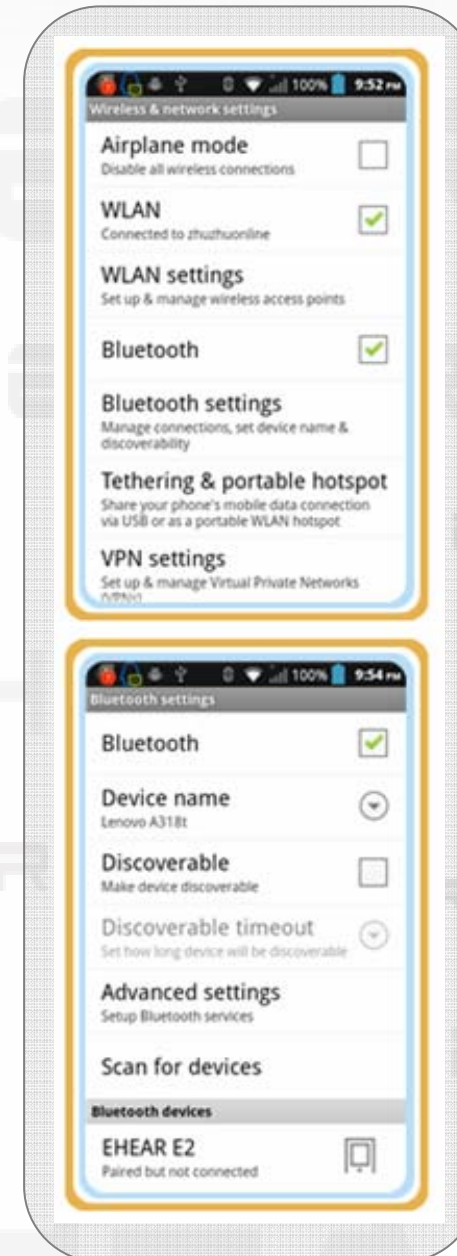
100% 9:52 PM
Wireless & network settings

Airplane mode
Disable all wireless connections

WLAN
Connected to zhuzhuonline

WLAN settings
Set up & manage wireless access points

Bluetooth

Bluetooth settings
Manage connections, set device name & discoverability

Tethering & portable hotspot
Share your phone's mobile data connection via USB or as a portable WLAN hotspot

VPN settings
Set up & manage Virtual Private Networks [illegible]

100% 9:54 PM
Bluetooth settings

Bluetooth

Device name
Lenovo A318t

Discoverable
Make device discoverable

Discoverable timeout
Set how long device will be discoverable

Advanced settings
Setup Bluetooth services

Scan for devices

Bluetooth devices

EHEAR E2
Paired but not connected